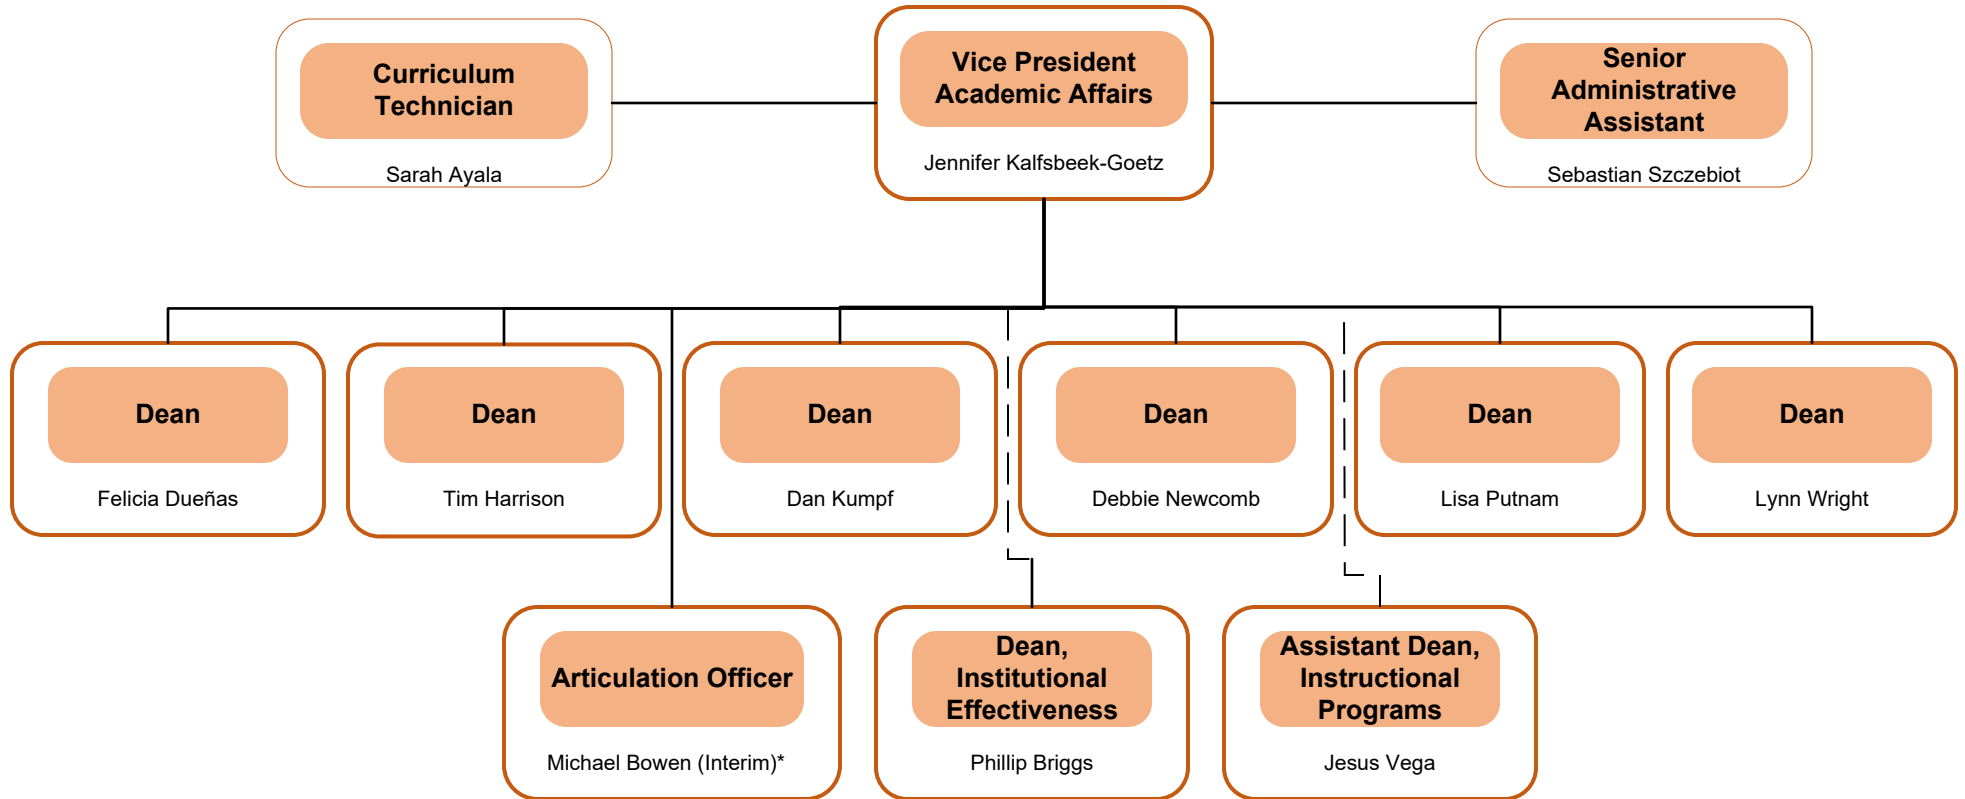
Curriculum Technician
Sarah Ayala

Vice President Academic Affairs
Jennifer Kalfsbeek-Goetz

Senior Administrative Assistant
Sebastian Szczebiot

Dean
Felicia Dueñas

Dean
Tim Harrison

Dean
Dan Kumpf

Dean
Debbie Newcomb

Dean
Lisa Putnam

Dean
Lynn Wright

Articulation Officer
Michael Bowen (Interim)*

Dean, Institutional Effectiveness
Phillip Briggs

Assistant Dean, Instructional Programs
Jesus Vega